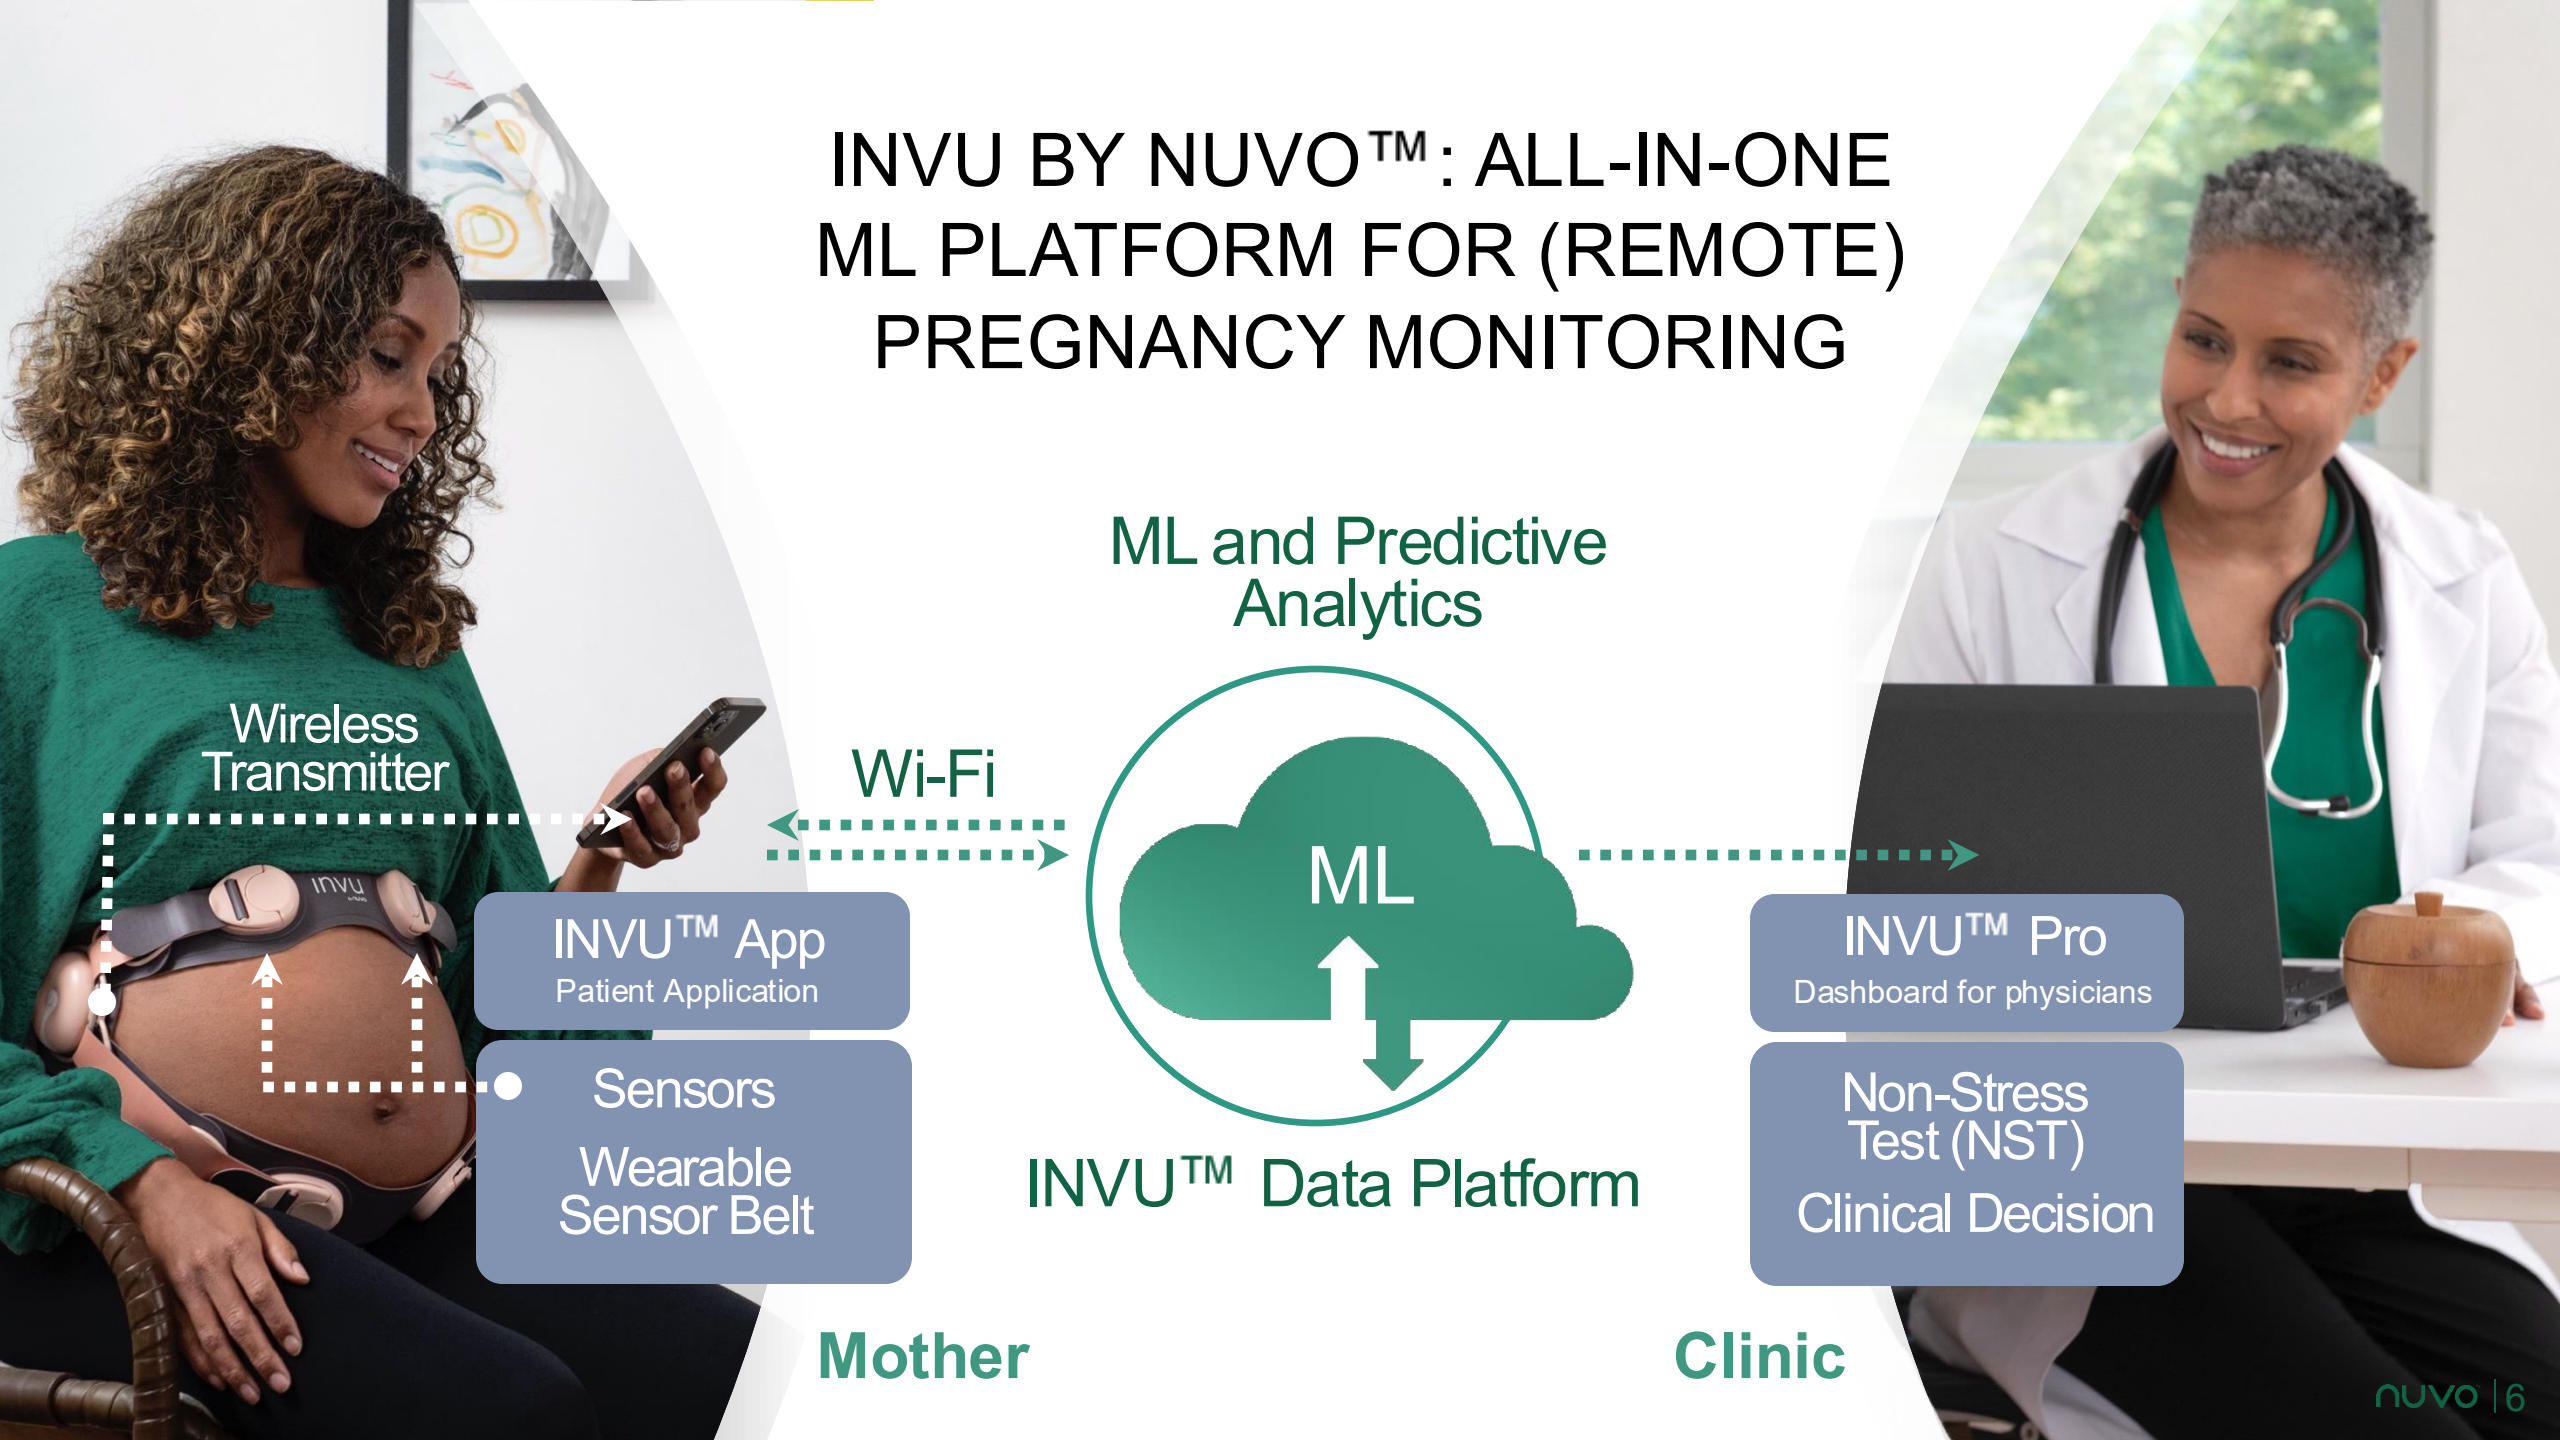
INVU BY NUVO™: ALL-IN-ONE ML PLATFORM FOR (REMOTE) PREGNANCY MONITORING

ML and Predictive Analytics

Wireless Transmitter

invu

Wi-Fi

ML

INVU™ App
Patient Application

Sensors

Wearable Sensor Belt

INVU™ Data Platform

INVU™ Pro
Dashboard for physicians

Non-Stress Test (NST)

Clinical Decision

Mother

Clinic

nuvo | 6